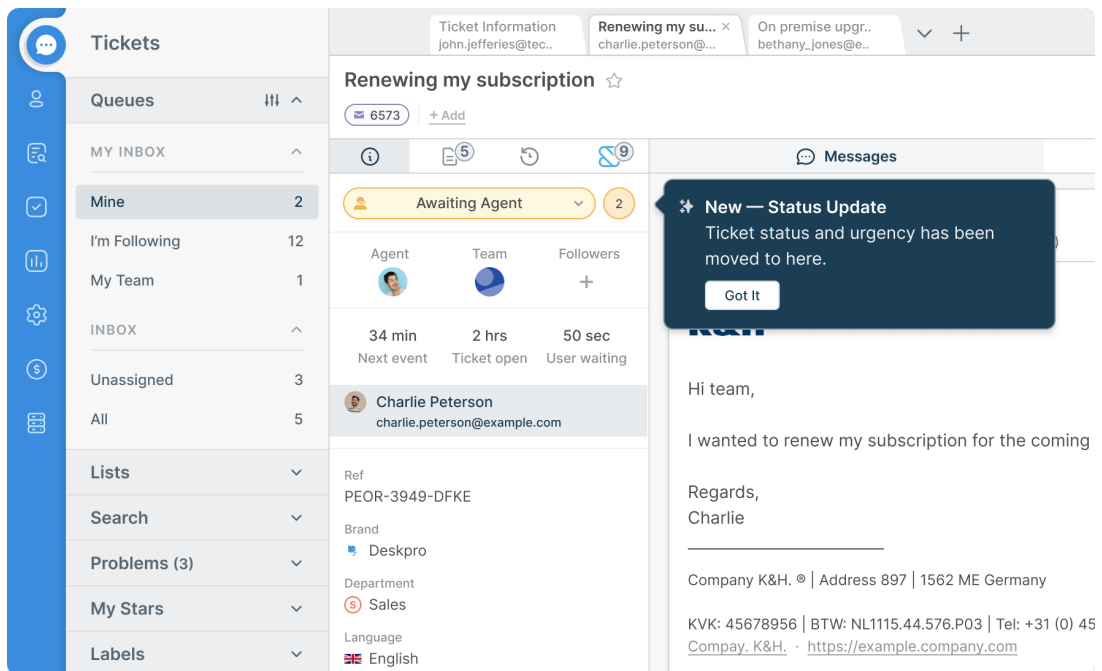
Tickets

Queues

MY INBOX

Mine 2

I'm Following 12

My Team 1

INBOX

Unassigned 3

All 5

Lists

Search

Problems (3)

My Stars

Labels

Ticket Information
john.jefferies@tec..

Renewing my su... ×
charlie.peterson@...

On premise upgr..
bethany_jones@e..

Renewing my subscription

6573 + Add

5 9

Messages

Awaiting Agent 2

Agent Team Followers

34 min
Next event

2 hrs
Ticket open

50 sec
User waiting

Charlie Peterson
charlie.peterson@example.com

Ref
PEOR-3949-DFKE

Brand
Deskpro

Department
Sales

Language
English

New — Status Update
Ticket status and urgency has been moved to here.
Got It

K&H

Hi team,

I wanted to renew my subscription for the coming

Regards,
Charlie

Company K&H. ® | Address 897 | 1562 ME Germany

KVK: 45678956 | BTW: NL1115.44.576.P03 | Tel: +31 (0) 45
Compay. K&H. · https://example.company.com